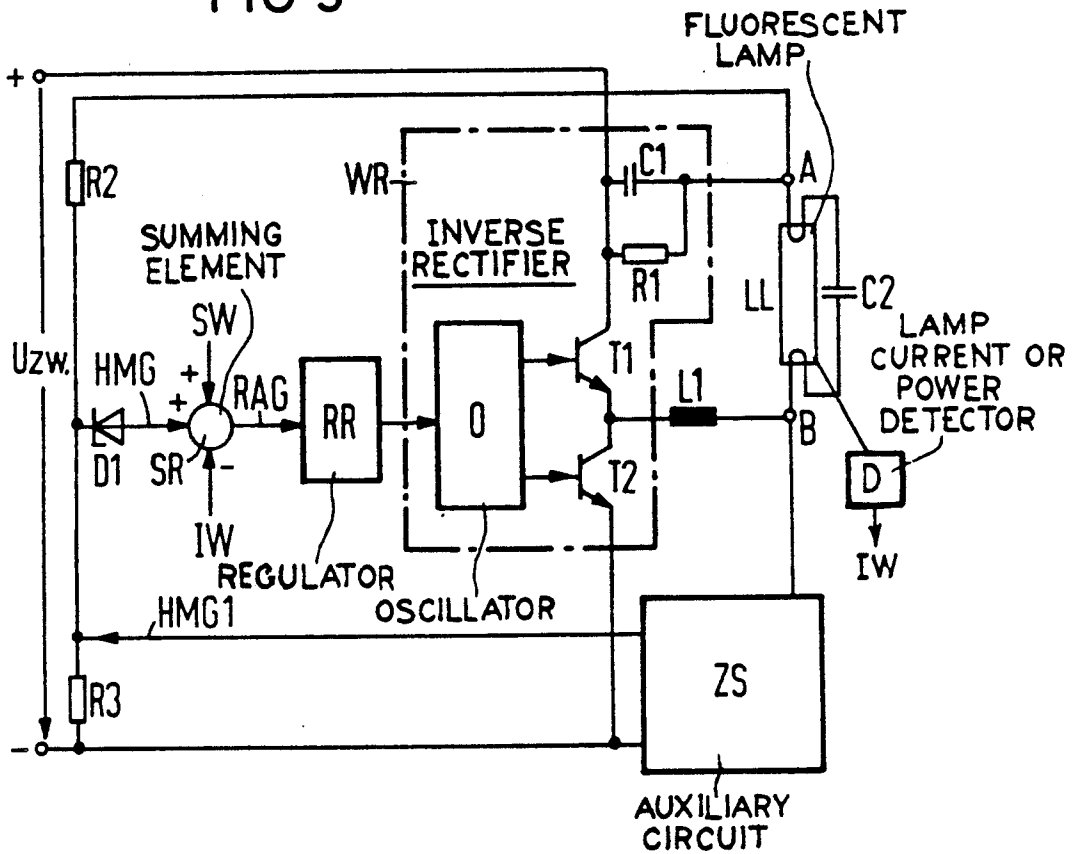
FIG 3

FLUORESCENT LAMP

+

R2

WR

C1

A

SUMMING ELEMENT

INVERSE RECTIFIER

R1

LL

C2

LAMP CURRENT OR POWER DETECTOR

SW

Uzw.

HMG

+

+

RAG

RR

O

T1

L1

B

D1

SR

-

T2

D

IW

REGULATOR

OSCILLATOR

IW

HMG1

R3

ZS

-

AUXILIARY CIRCUIT